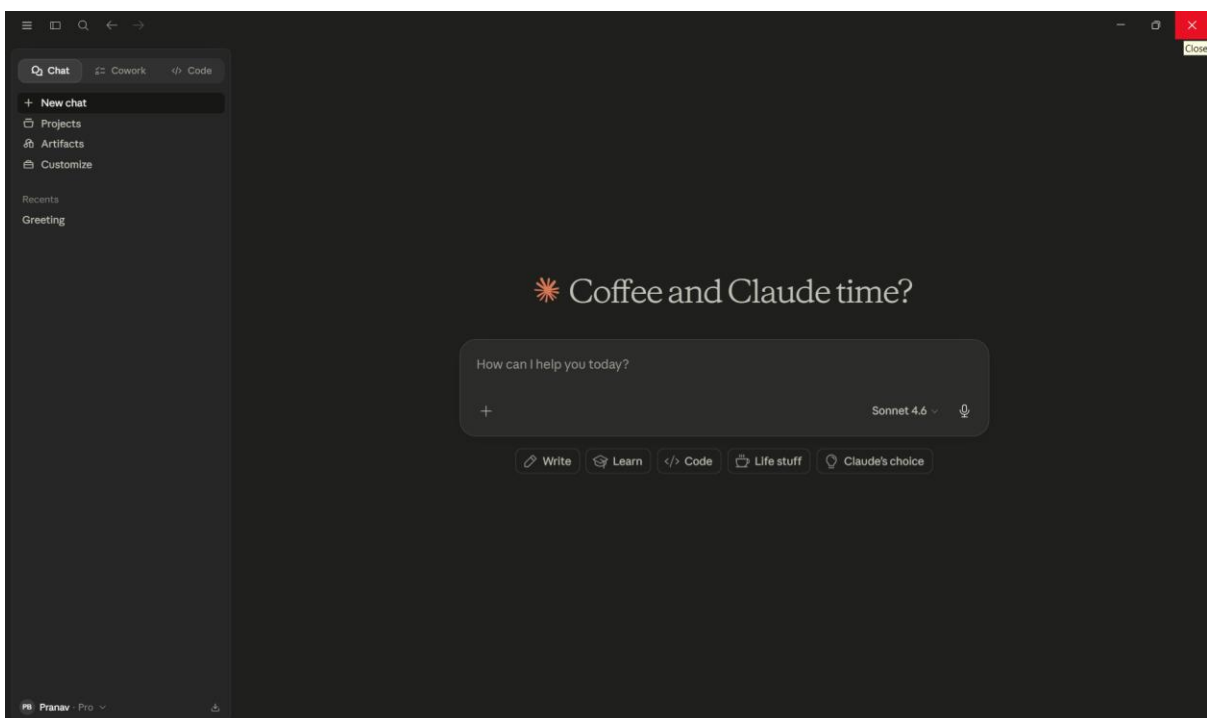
Close

Chat
Cowork
Code

+ New chat
Projects
Artifacts
Customize

Recents
Greeting

Coffee and Claude time?

How can I help you today?

+

Sonnet 4.6

Write
Learn
Code
Life stuff
Claude's choice

PB Pranav · Pro